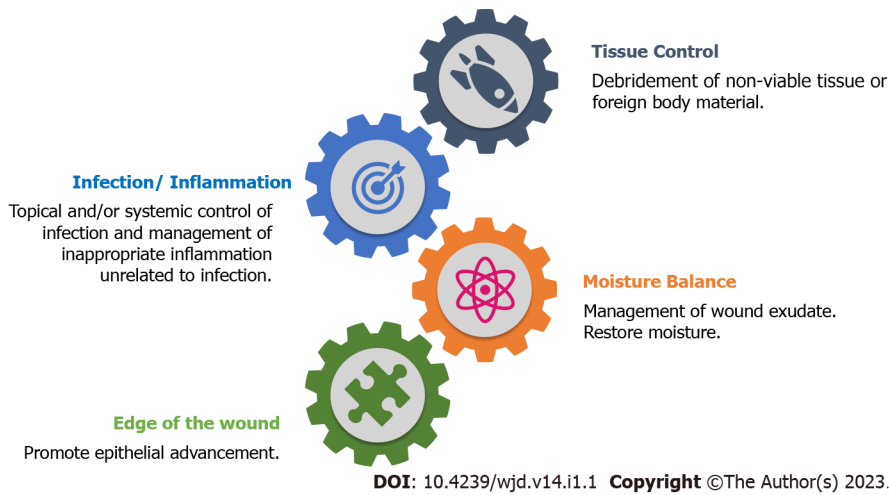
Tissue Control

Debridement of non-viable tissue or foreign body material.

Infection/ Inflammation

Topical and/or systemic control of infection and management of inappropriate inflammation unrelated to infection.

Moisture Balance

Management of wound exudate. Restore moisture.

Edge of the wound

Promote epithelial advancement.

DOI: 10.4239/wjd.v14.i1.1 Copyright ©The Author(s) 2023.